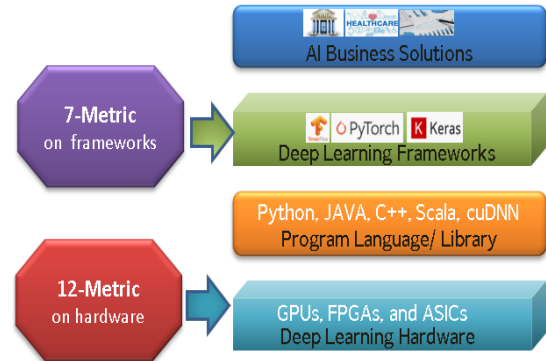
HEALTHCARE

AI Business Solutions

7-Metric
on frameworks

TensorFlow PyTorch K Keras

Deep Learning Frameworks

Python, JAVA, C++, Scala, cuDNN
Program Language/ Library

12-Metric
on hardware

GPUs, FPGAs, and ASICs
Deep Learning Hardware